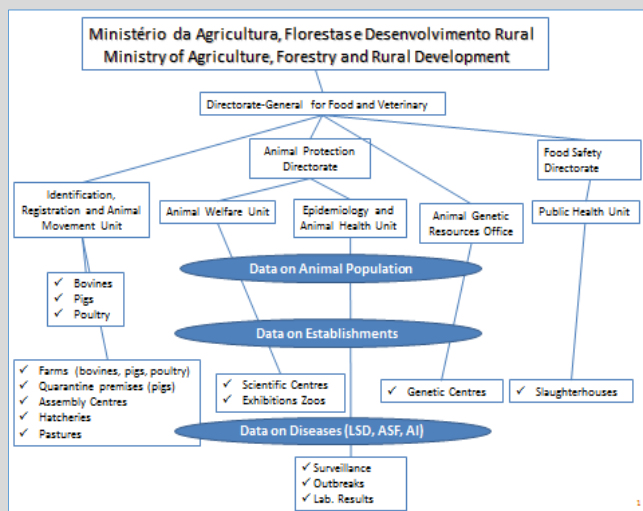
Ministério da Agricultura, Florestas e Desenvolvimento Rural
Ministry of Agriculture, Forestry and Rural Development

Directorate-General for Food and Veterinary

Animal Protection Directorate

Food Safety Directorate

Identification, Registration and Animal Movement Unit

Animal Welfare Unit

Epidemiology and Animal Health Unit

Animal Genetic Resources Office

Public Health Unit

Data on Animal Population

✓ Bovines
✓ Pigs
✓ Poultry

Data on Establishments

✓ Farms (bovines, pigs, poultry)
✓ Quarantine premises (pigs)
✓ Assembly Centres
✓ Hatcheries
✓ Pastures

✓ Scientific Centres
✓ Exhibitions Zoos

✓ Genetic Centres

✓ Slaughterhouses

Data on Diseases (LSD, ASF, AI)

✓ Surveillance
✓ Outbreaks
✓ Lab. Results

1